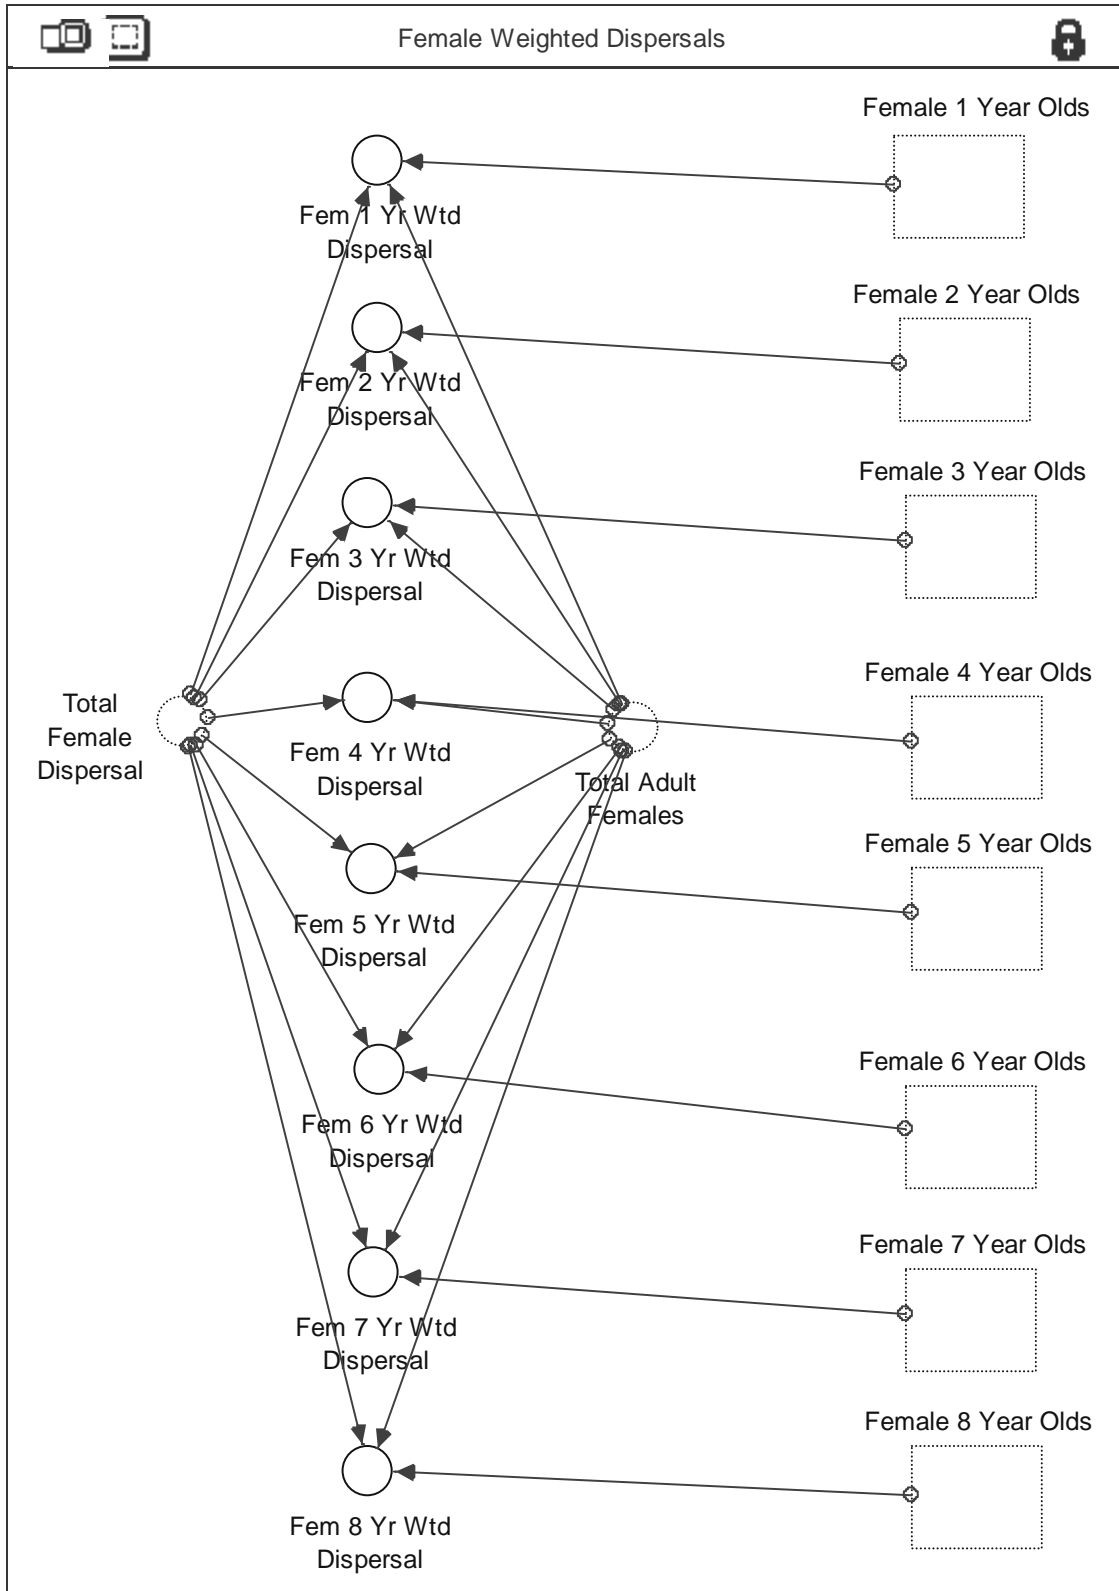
Female Weighted Dispersals

Female 1 Year Olds

Fem 1 Yr Wtd Dispersal

Female 2 Year Olds

Fem 2 Yr Wtd Dispersal

Female 3 Year Olds

Fem 3 Yr Wtd Dispersal

Total Female Dispersal

Fem 4 Yr Wtd Dispersal

Female 4 Year Olds

Total Adult Females

Female 5 Year Olds

Fem 5 Yr Wtd Dispersal

Female 6 Year Olds

Fem 6 Yr Wtd Dispersal

Female 7 Year Olds

Fem 7 Yr Wtd Dispersal

Female 8 Year Olds

Fem 8 Yr Wtd Dispersal